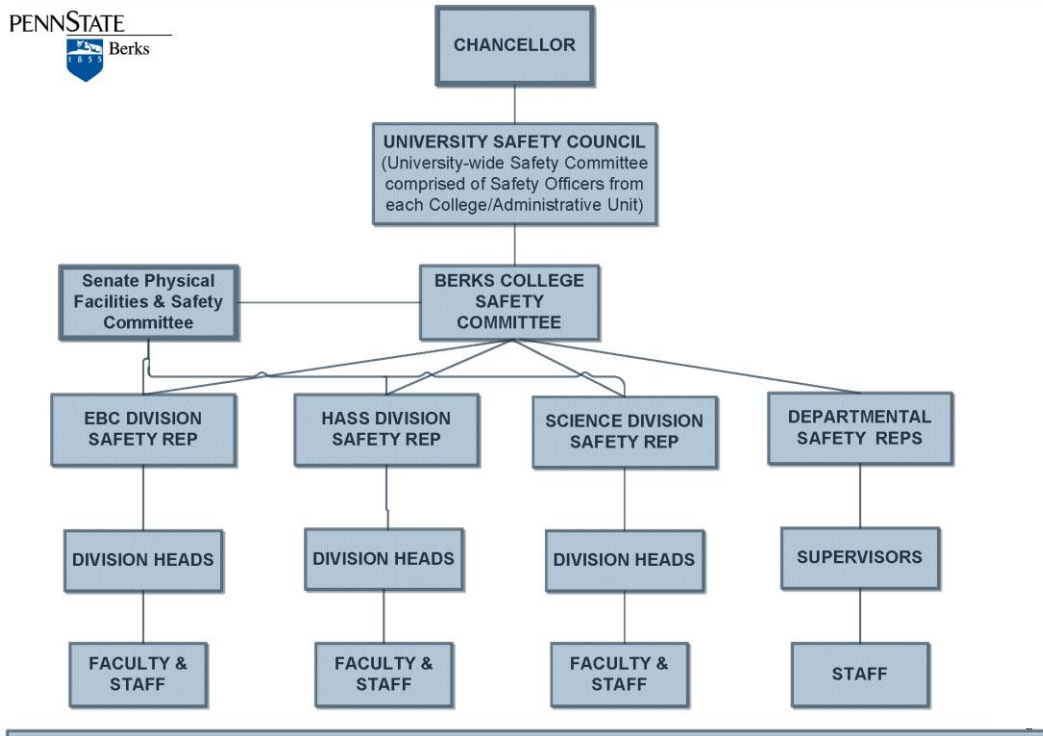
PENNSTATE
1855
Berks

CHANCELLOR

UNIVERSITY SAFETY COUNCIL
(University-wide Safety Committee comprised of Safety Officers from each College/Administrative Unit)

Senate Physical Facilities & Safety Committee

BERKS COLLEGE SAFETY COMMITTEE

EBC DIVISION SAFETY REP

HASS DIVISION SAFETY REP

SCIENCE DIVISION SAFETY REP

DEPARTMENTAL SAFETY REPS

DIVISION HEADS

DIVISION HEADS

DIVISION HEADS

SUPERVISORS

FACULTY & STAFF

FACULTY & STAFF

FACULTY & STAFF

STAFF